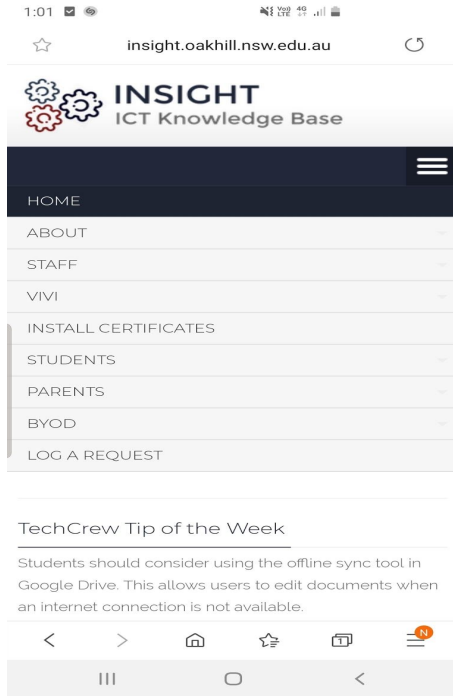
1:01

insight.oakhill.nsw.edu.au

INSIGHT
ICT Knowledge Base

HOME
ABOUT
STAFF
VIVI
INSTALL CERTIFICATES
STUDENTS
PARENTS
BYOD
LOG A REQUEST

TechCrew Tip of the Week

Students should consider using the offline sync tool in Google Drive. This allows users to edit documents when an internet connection is not available.

1

N